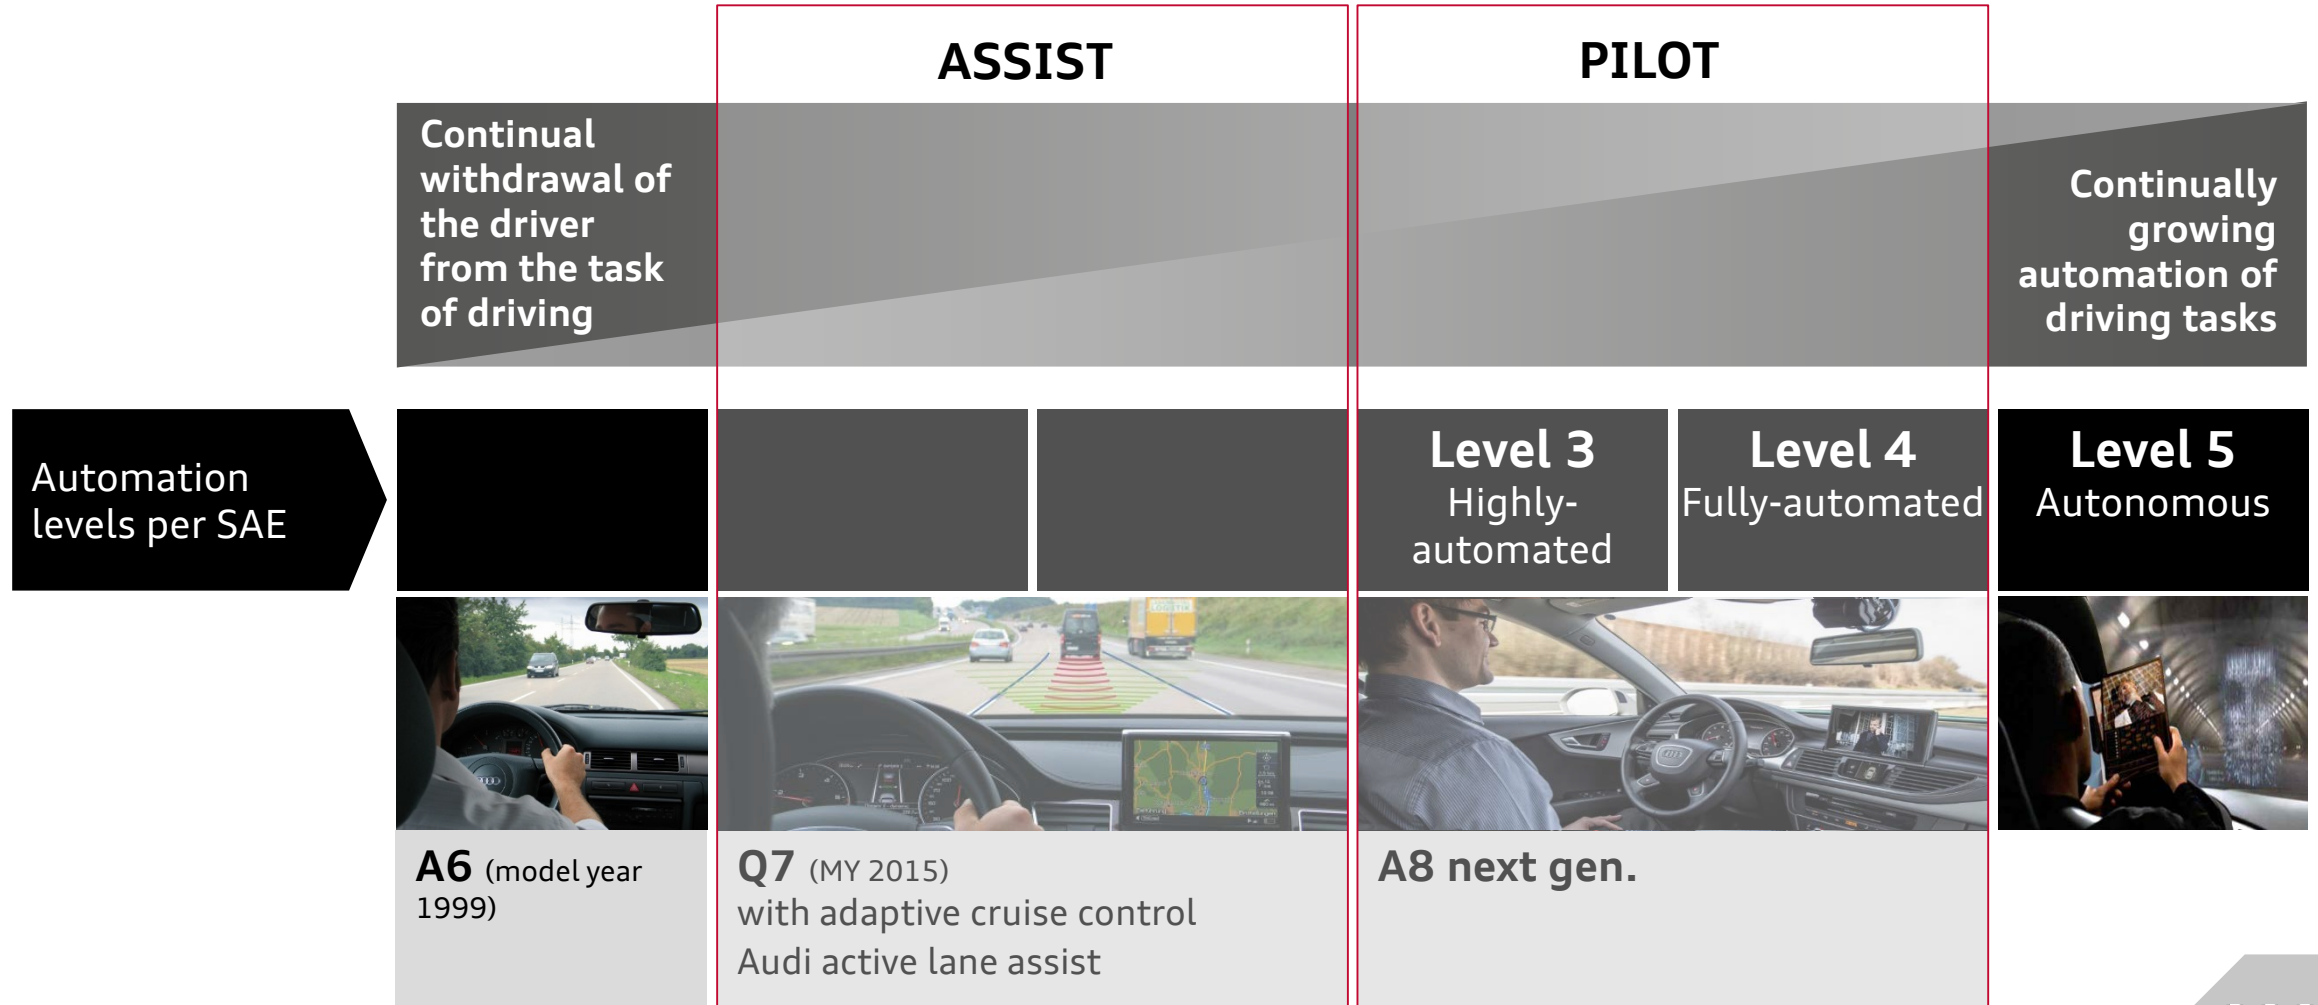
ASSIST

PILOT

Continual withdrawal of the driver from the task of driving

Continually growing automation of driving tasks

Automation levels per SAE

Level 3
Highly-automated

Level 4
Fully-automated

Level 5
Autonomous

LOGISTIK

A6 (model year 1999)

Q7 (MY 2015)
with adaptive cruise control
Audi active lane assist

A8 next gen.